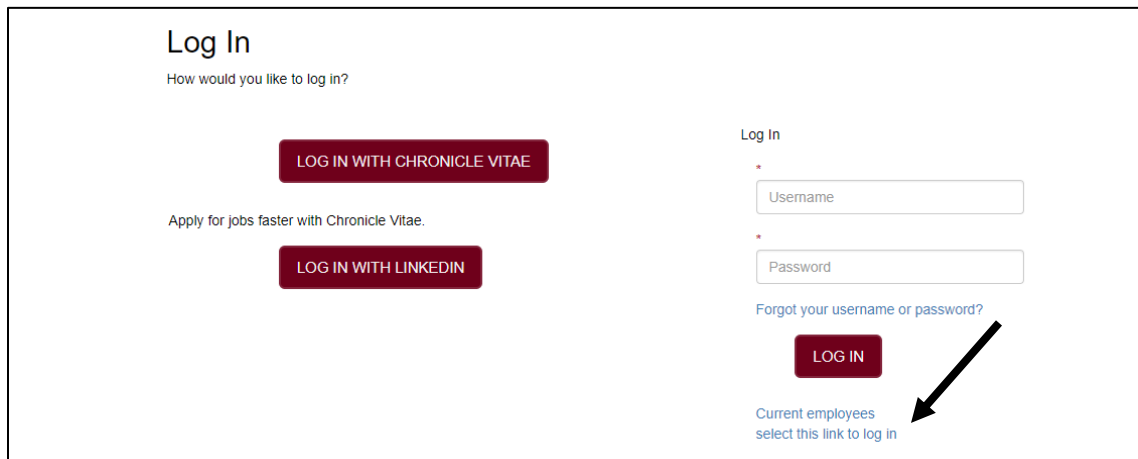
Log In

How would you like to log in?

LOG IN WITH CHRONICLE VITAE

Apply for jobs faster with Chronicle Vitae.

LOG IN WITH LINKEDIN

Log In

*

Username

*

Password

Forgot your username or password?

LOG IN

Current employees
select this link to log in